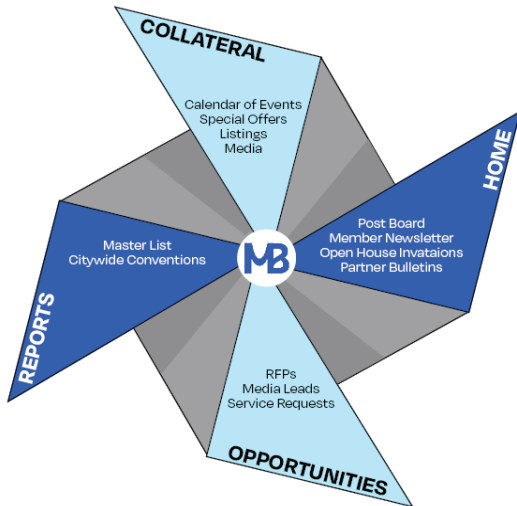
COLLATERAL

Calendar of Events
Special Offers
Listings
Media

HOME

Post Board
Member Newsletter
Open House Invataions
Partner Bulletins

REPORTS

Master List
Citywide Conventions

MB

RFPs
Media Leads
Service Requests

OPPORTUNITIES